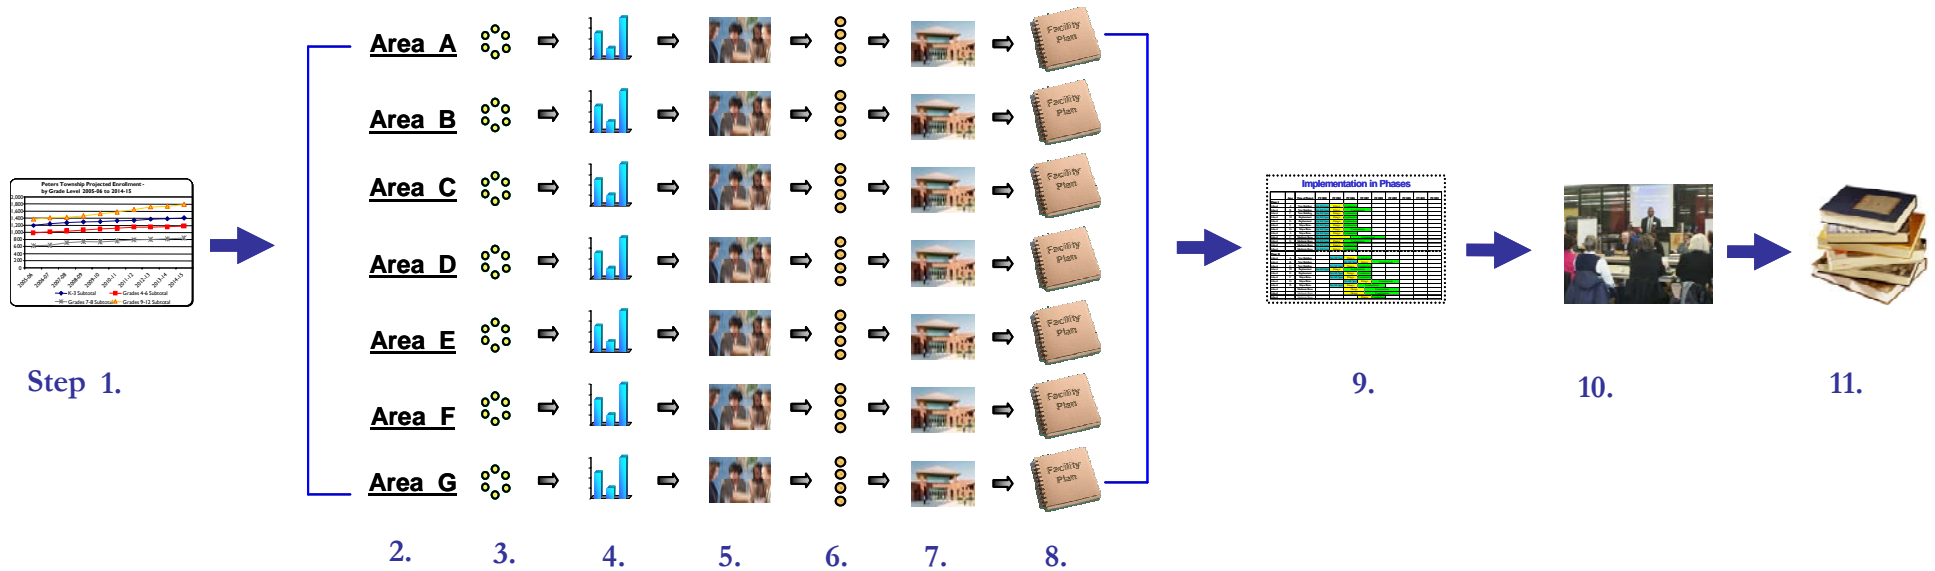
Peters Township Projected Enrollment - by Grade Level 2005-06 to 2014-15

Step 1.

Area A
Facility Plan
Area B
Facility Plan
Area C
Facility Plan
Area D
Facility Plan
Area E
Facility Plan
Area F
Facility Plan
Area G
Facility Plan

2. 3. 4. 5. 6. 7. 8.

Implementation in Phases

9. 10. 11.